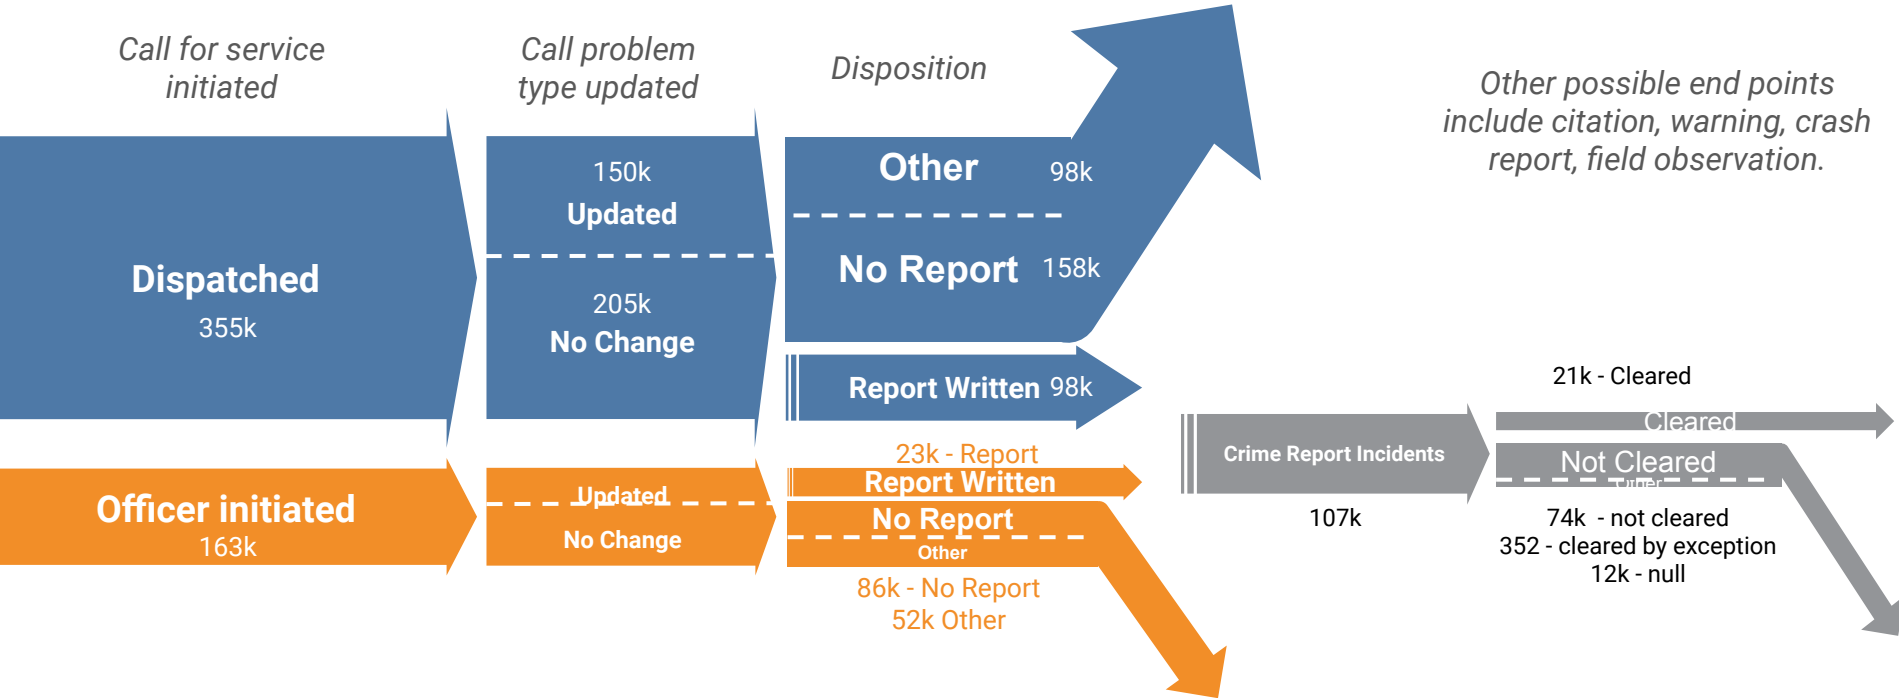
Call for service initiated

Call problem type updated

Disposition

Other possible end points include citation, warning, crash report, field observation.

Dispatched
355k

150k
Updated

205k
No Change

Other 98k

No Report 158k

Report Written 98k

Officer initiated
163k

Updated

No Change

23k - Report
Report Written

No Report

Other

86k - No Report
52k Other

Crime Report Incidents

107k

21k - Cleared

Cleared

Not Cleared

Other

74k - not cleared
352 - cleared by exception
12k - null